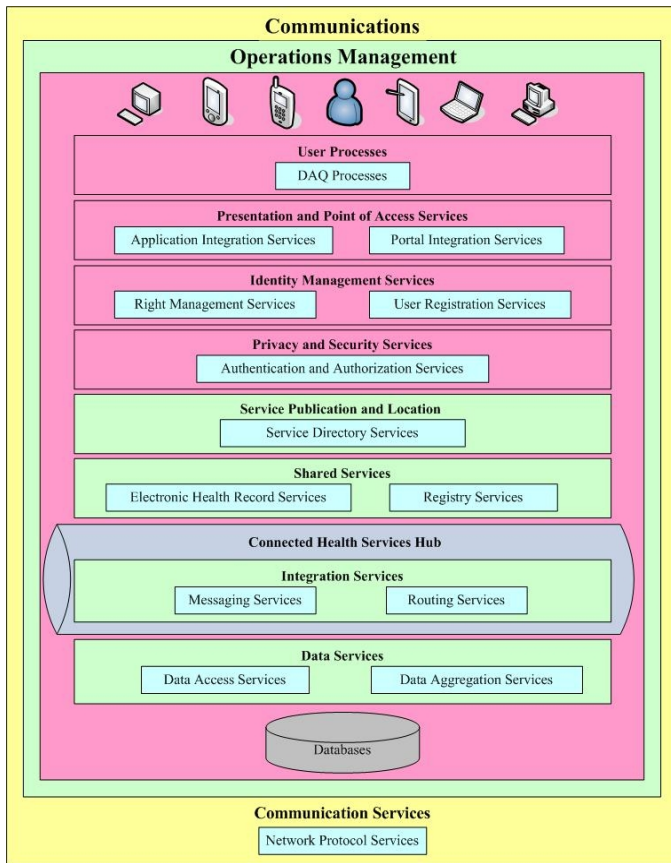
Communications

Operations Management

User Processes

DAQ Processes

Presentation and Point of Access Services

Application Integration Services

Portal Integration Services

Identity Management Services

Right Management Services

User Registration Services

Privacy and Security Services

Authentication and Authorization Services

Service Publication and Location

Service Directory Services

Shared Services

Electronic Health Record Services

Registry Services

Connected Health Services Hub

Integration Services

Messaging Services

Routing Services

Data Services

Data Access Services

Data Aggregation Services

Databases

Communication Services

Network Protocol Services